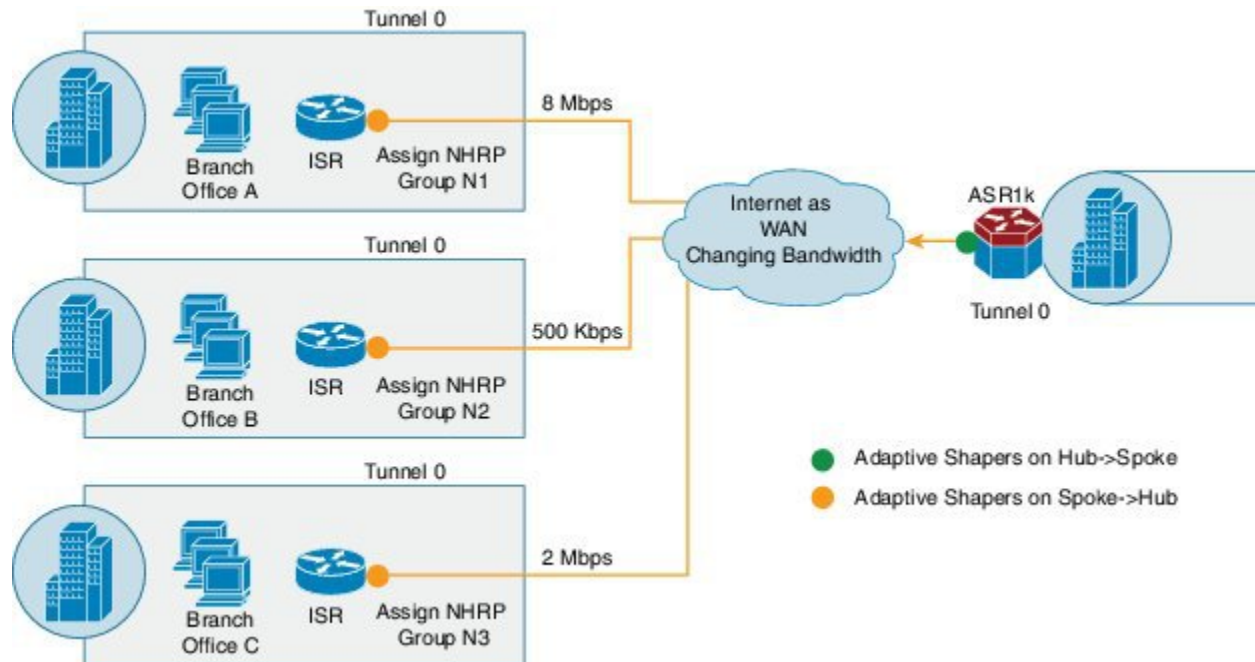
Tunnel 0

Branch Office A

ISR

Assign NHRP Group N1

8 Mbps

Tunnel 0

Branch Office B

ISR

Assign NHRP Group N2

500 Kbps

Tunnel 0

Branch Office C

ISR

Assign NHRP Group N3

2 Mbps

Internet as WAN Changing Bandwidth

ASR1k

Tunnel 0

Adaptive Shapers on Hub->Spoke

Adaptive Shapers on Spoke->Hub